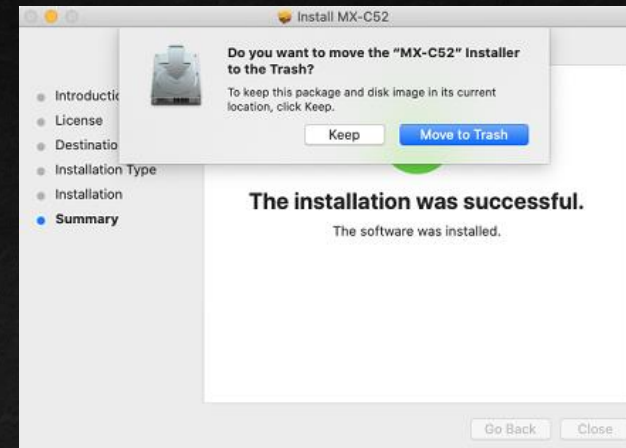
Install MX-C52

Do you want to move the "MX-C52" Installer to the Trash?

To keep this package and disk image in its current location, click Keep.

Keep

Move to Trash

Introductio
License
Destinatio
Installation Type
Installation
Summary

The installation was successful.

The software was installed.

Go Back

Close